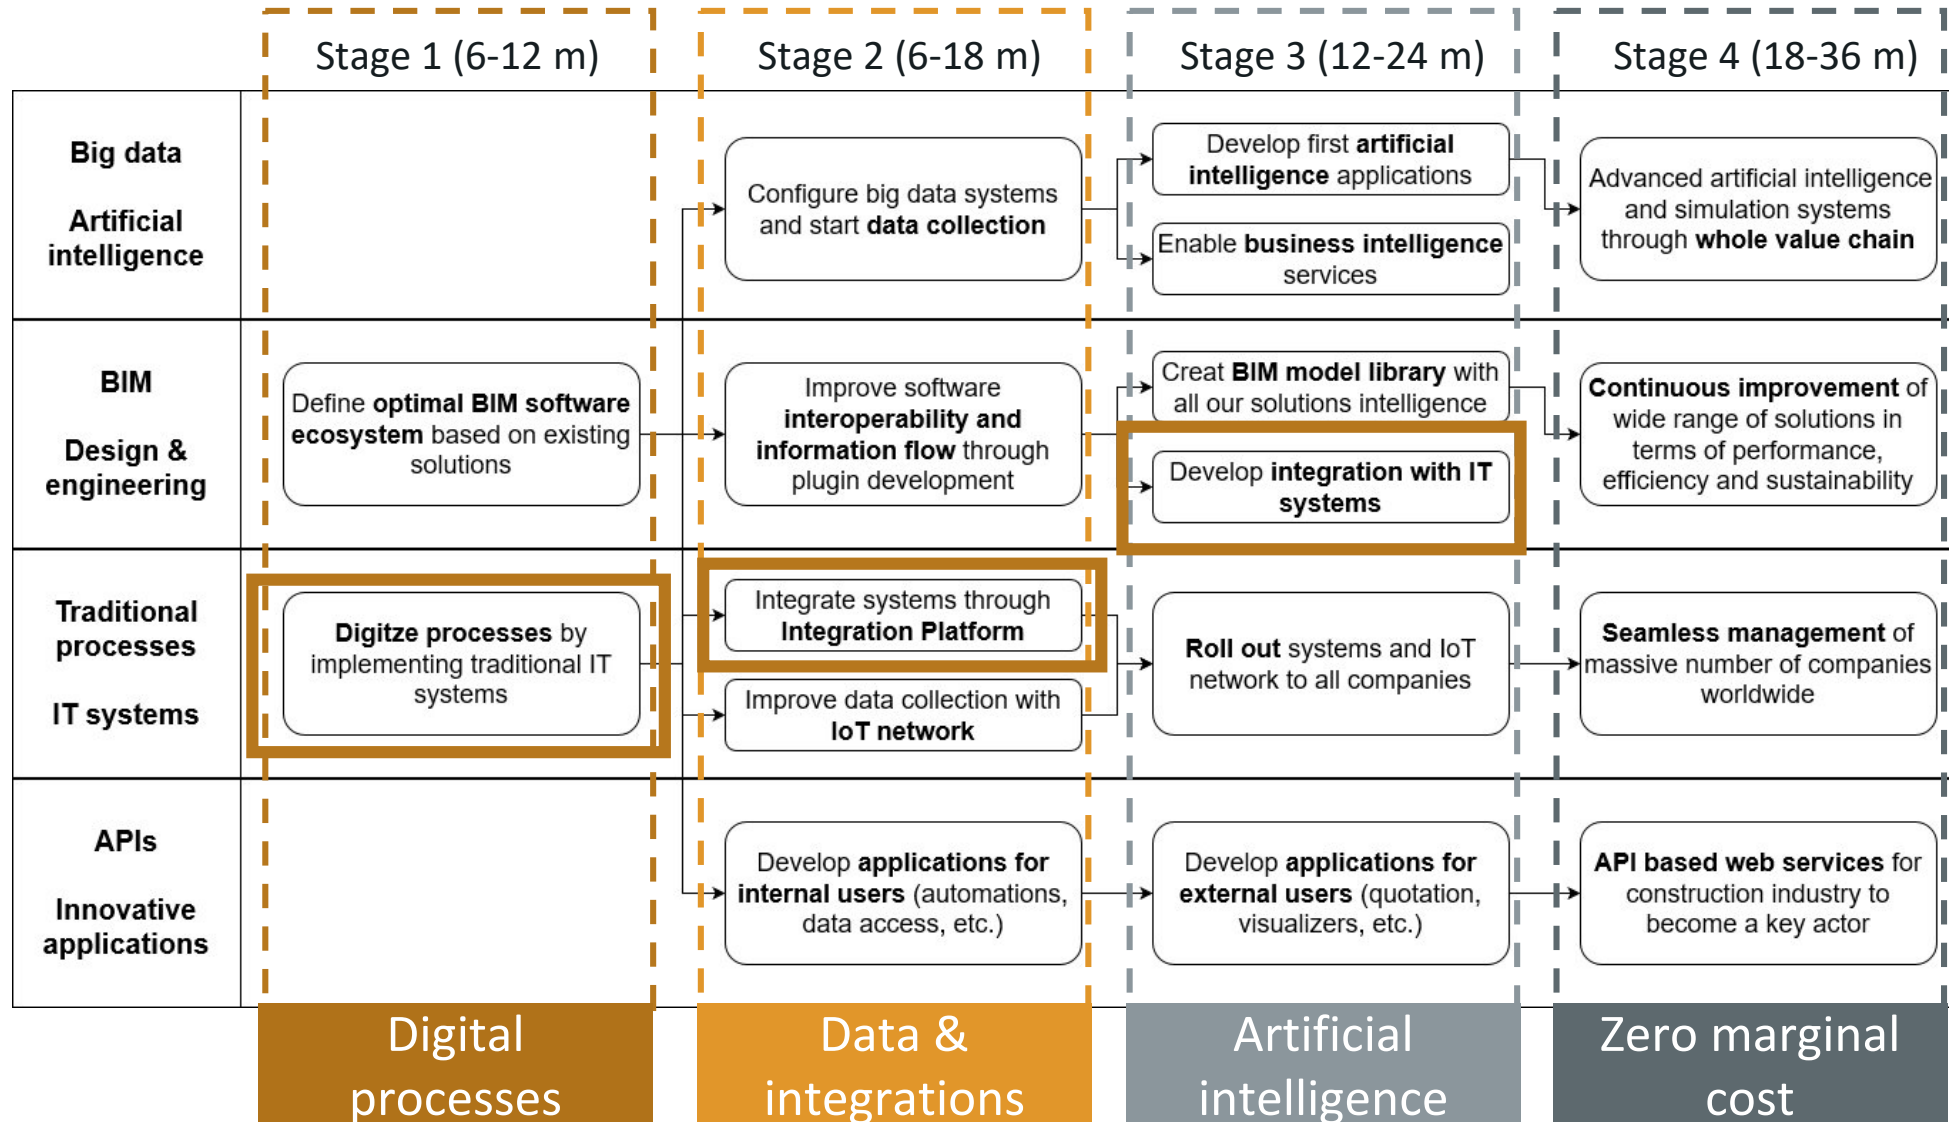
| | Stage 1 (6-12 m) | Stage 2 (6-18 m) | Stage 3 (12-24 m) | Stage 4 (18-36 m) |
|---|---|---|---|---|
| Big data Artificial intelligence | | Configure big data systems and start data collection | Develop first artificial intelligence applications; Enable business intelligence services | Advanced artificial intelligence and simulation systems through whole value chain |
| BIM Design & engineering | Define optimal BIM software ecosystem based on existing solutions | Improve software interoperability and information flow through plugin development | Creat BIM model library with all our solutions intelligence; Develop integration with IT systems | Continuous improvement of wide range of solutions in terms of performance, efficiency and sustainability |
| Traditional processes IT systems | Digitze processes by implementing traditional IT systems | Integrate systems through Integration Platform; Improve data collection with IoT network | Roll out systems and IoT network to all companies | Seamless management of massive number of companies worldwide |
| APIs Innovative applications | | Develop applications for internal users (automations, data access, etc.) | Develop applications for external users (quotation, visualizers, etc.) | API based web services for construction industry to become a key actor |
| | Digital processes | Data & integrations | Artificial intelligence | Zero marginal cost |